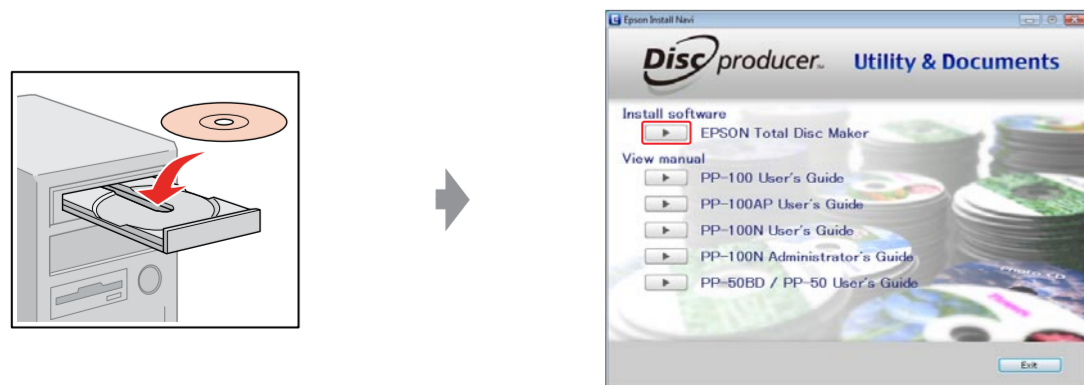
Epson Install Navi

Disc producer

Utility & Documents

Install software

EPSON Total Disc Maker

View manual

PP-100 User's Guide

PP-100AP User's Guide

PP-100N User's Guide

PP-100N Administrator's Guide

PP-50BD / PP-50 User's Guide

Exit